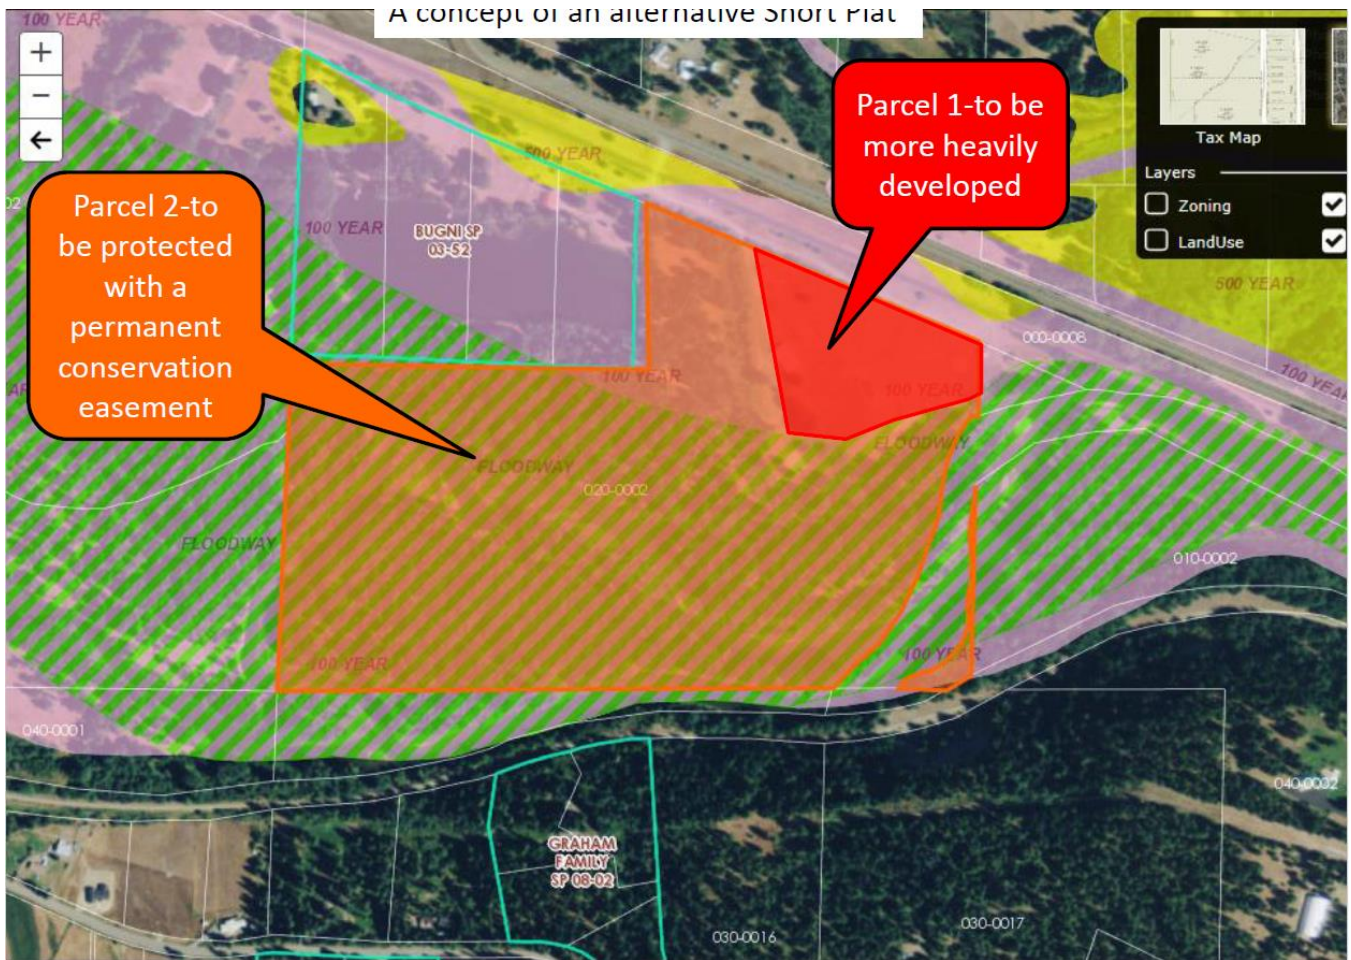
A concept of an alternative Short Plat

100 YEAR

+
−
←

Parcel 2-to be protected with a permanent conservation easement

Parcel 1-to be more heavily developed

Tax Map
Layers
Zoning
LandUse

500 YEAR
100 YEAR
BUGNI SP 03-52
500 YEAR
000-0008
100 YEAR
100 YEAR
100 YEAR
FLOODWAY
FLOODWAY
020-0002
FLOODWAY
010-0002
100 YEAR
100 YEAR
040-0001
040-0002
GRAHAM FAMILY SP 08-02
030-0016
030-0017